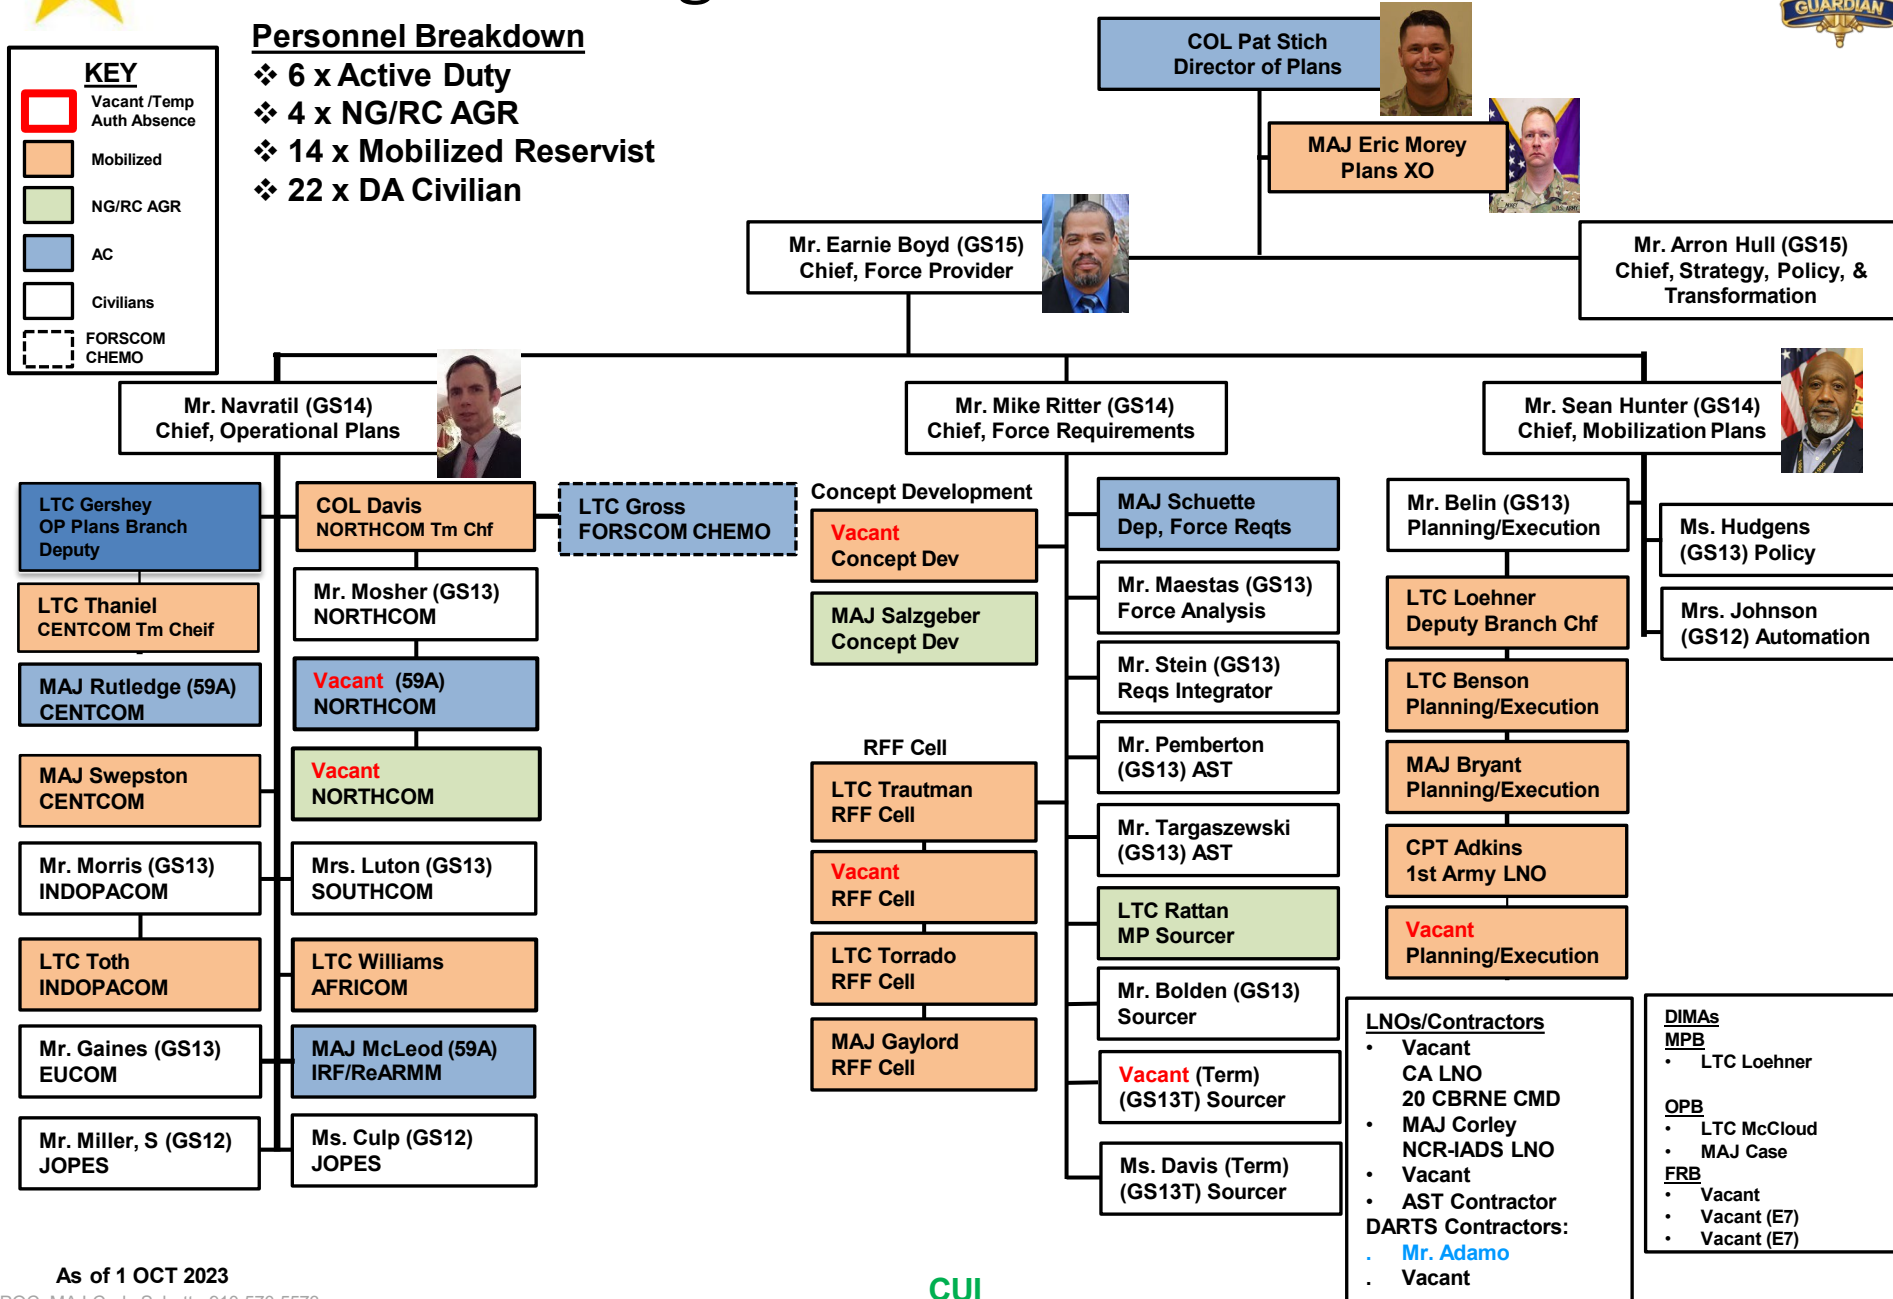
GUARDIAN

KEY
Vacant /Temp Auth Absence
Mobilized
NG/RC AGR
AC
Civilians
FORSCOM CHEMO

Personnel Breakdown
❖ 6 x Active Duty
❖ 4 x NG/RC AGR
❖ 14 x Mobilized Reservist
❖ 22 x DA Civilian

COL Pat Stich
Director of Plans

MAJ Eric Morey
Plans XO

Mr. Earnie Boyd (GS15)
Chief, Force Provider

Mr. Arron Hull (GS15)
Chief, Strategy, Policy, & Transformation

Mr. Navratil (GS14)
Chief, Operational Plans

Mr. Mike Ritter (GS14)
Chief, Force Requirements

Mr. Sean Hunter (GS14)
Chief, Mobilization Plans

LTC Gershey
OP Plans Branch Deputy

LTC Thaniel
CENTCOM Tm Cheif

MAJ Rutledge (59A)
CENTCOM

MAJ Swepston
CENTCOM

Mr. Morris (GS13)
INDOPACOM

LTC Toth
INDOPACOM

Mr. Gaines (GS13)
EUCOM

Mr. Miller, S (GS12)
JOPES

COL Davis
NORTHCOM Tm Chf

Mr. Mosher (GS13)
NORTHCOM

Vacant (59A)
NORTHCOM

Vacant
NORTHCOM

Mrs. Luton (GS13)
SOUTHCOM

LTC Williams
AFRICOM

MAJ McLeod (59A)
IRF/ReARMM

Ms. Culp (GS12)
JOPES

LTC Gross
FORSCOM CHEMO

Concept Development
Vacant
Concept Dev

MAJ Salzgeber
Concept Dev

RFF Cell
LTC Trautman
RFF Cell

Vacant
RFF Cell

LTC Torrado
RFF Cell

MAJ Gaylord
RFF Cell

MAJ Schuette
Dep, Force Reqts

Mr. Maestas (GS13)
Force Analysis

Mr. Stein (GS13)
Reqs Integrator

Mr. Pemberton
(GS13) AST

Mr. Targaszewski
(GS13) AST

LTC Rattan
MP Sourcer

Mr. Bolden (GS13)
Sourcer

Vacant (Term)
(GS13T) Sourcer

Ms. Davis (Term)
(GS13T) Sourcer

Mr. Belin (GS13)
Planning/Execution

LTC Loehner
Deputy Branch Chf

LTC Benson
Planning/Execution

MAJ Bryant
Planning/Execution

CPT Adkins
1st Army LNO

Vacant
Planning/Execution

Ms. Hudgens
(GS13) Policy

Mrs. Johnson
(GS12) Automation

LNOs/Contractors
• Vacant
CA LNO
20 CBRNE CMD
• MAJ Corley
NCR-IADS LNO
• Vacant
• AST Contractor
DARTS Contractors:
. Mr. Adamo
. Vacant

DIMAs
MPB
• LTC Loehner
OPB
• LTC McCloud
• MAJ Case
FRB
• Vacant
• Vacant (E7)
• Vacant (E7)

As of 1 OCT 2023

CUI